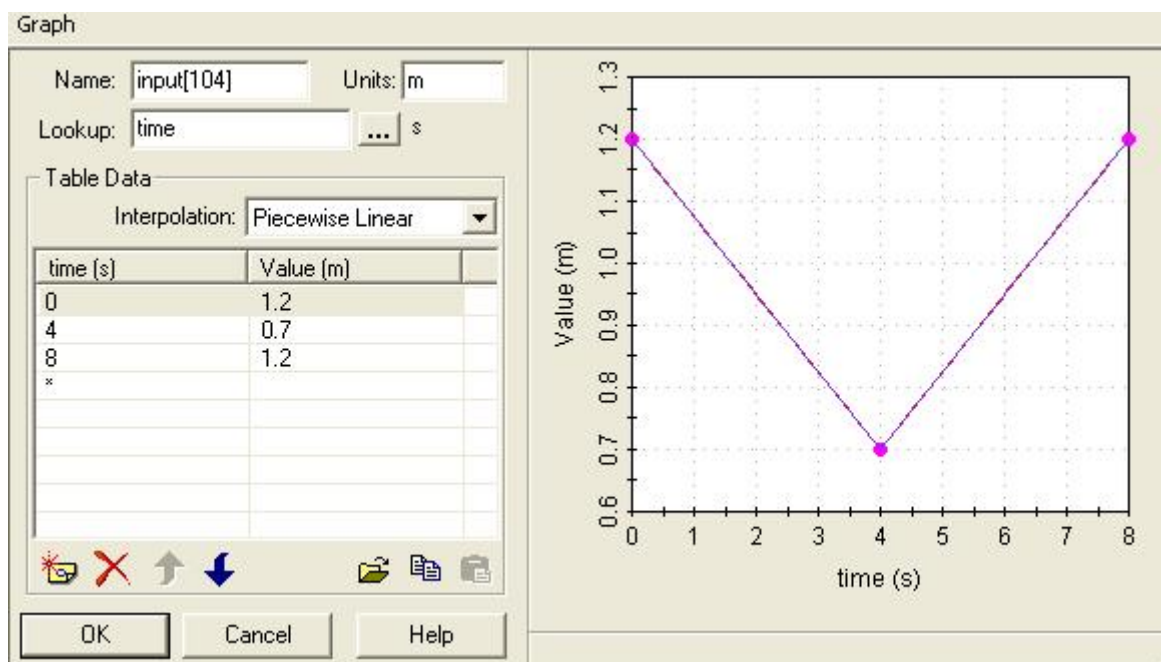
Graph

Name: input[104]
Units: m
Lookup: time
...
s

Table Data
Interpolation: Piecewise Linear

| time (s) | Value (m) |
|---|---|
| 0 | 1.2 |
| 4 | 0.7 |
| 8 | 1.2 |
| * | |

OK
Cancel
Help

1.3
1.2
1.1
1.0
0.9
0.8
0.7
0.6
Value (m)
0
1
2
3
4
5
6
7
8
time (s)